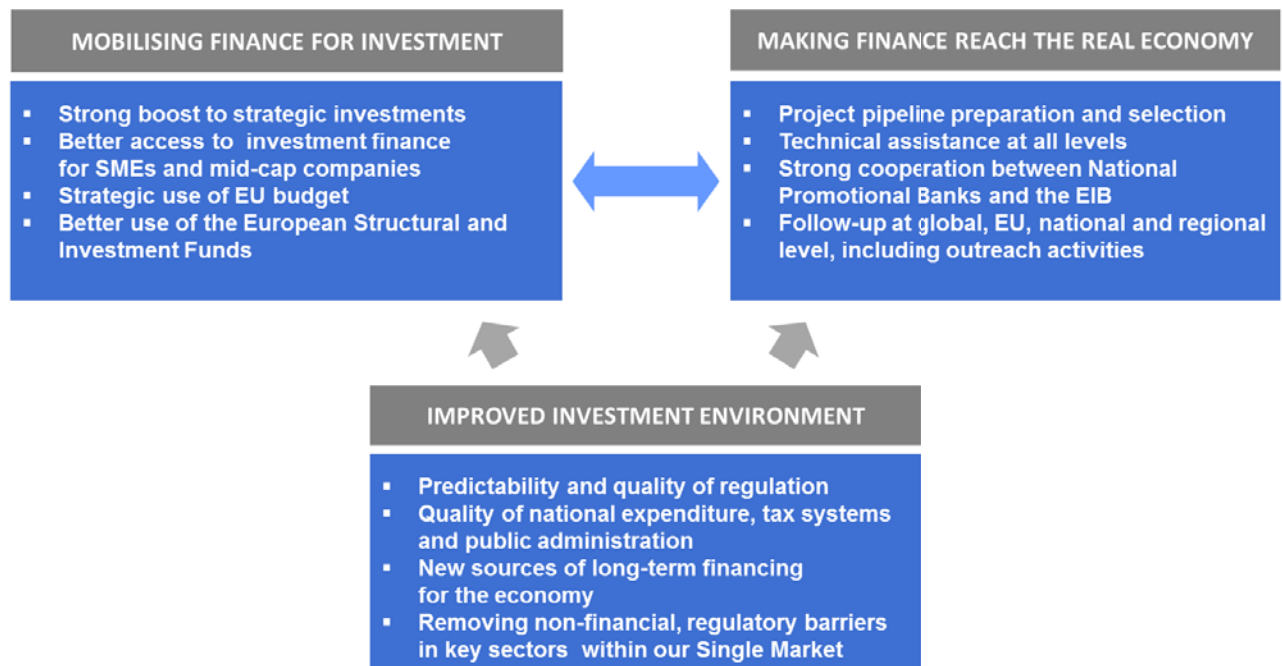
MOBILISING FINANCE FOR INVESTMENT

- Strong boost to strategic investments
- Better access to investment finance for SMEs and mid-cap companies
- Strategic use of EU budget
- Better use of the European Structural and Investment Funds

MAKING FINANCE REACH THE REAL ECONOMY

- Project pipeline preparation and selection
- Technical assistance at all levels
- Strong cooperation between National Promotional Banks and the EIB
- Follow-up at global, EU, national and regional level, including outreach activities

IMPROVED INVESTMENT ENVIRONMENT

- Predictability and quality of regulation
- Quality of national expenditure, tax systems and public administration
- New sources of long-term financing for the economy
- Removing non-financial, regulatory barriers in key sectors within our Single Market